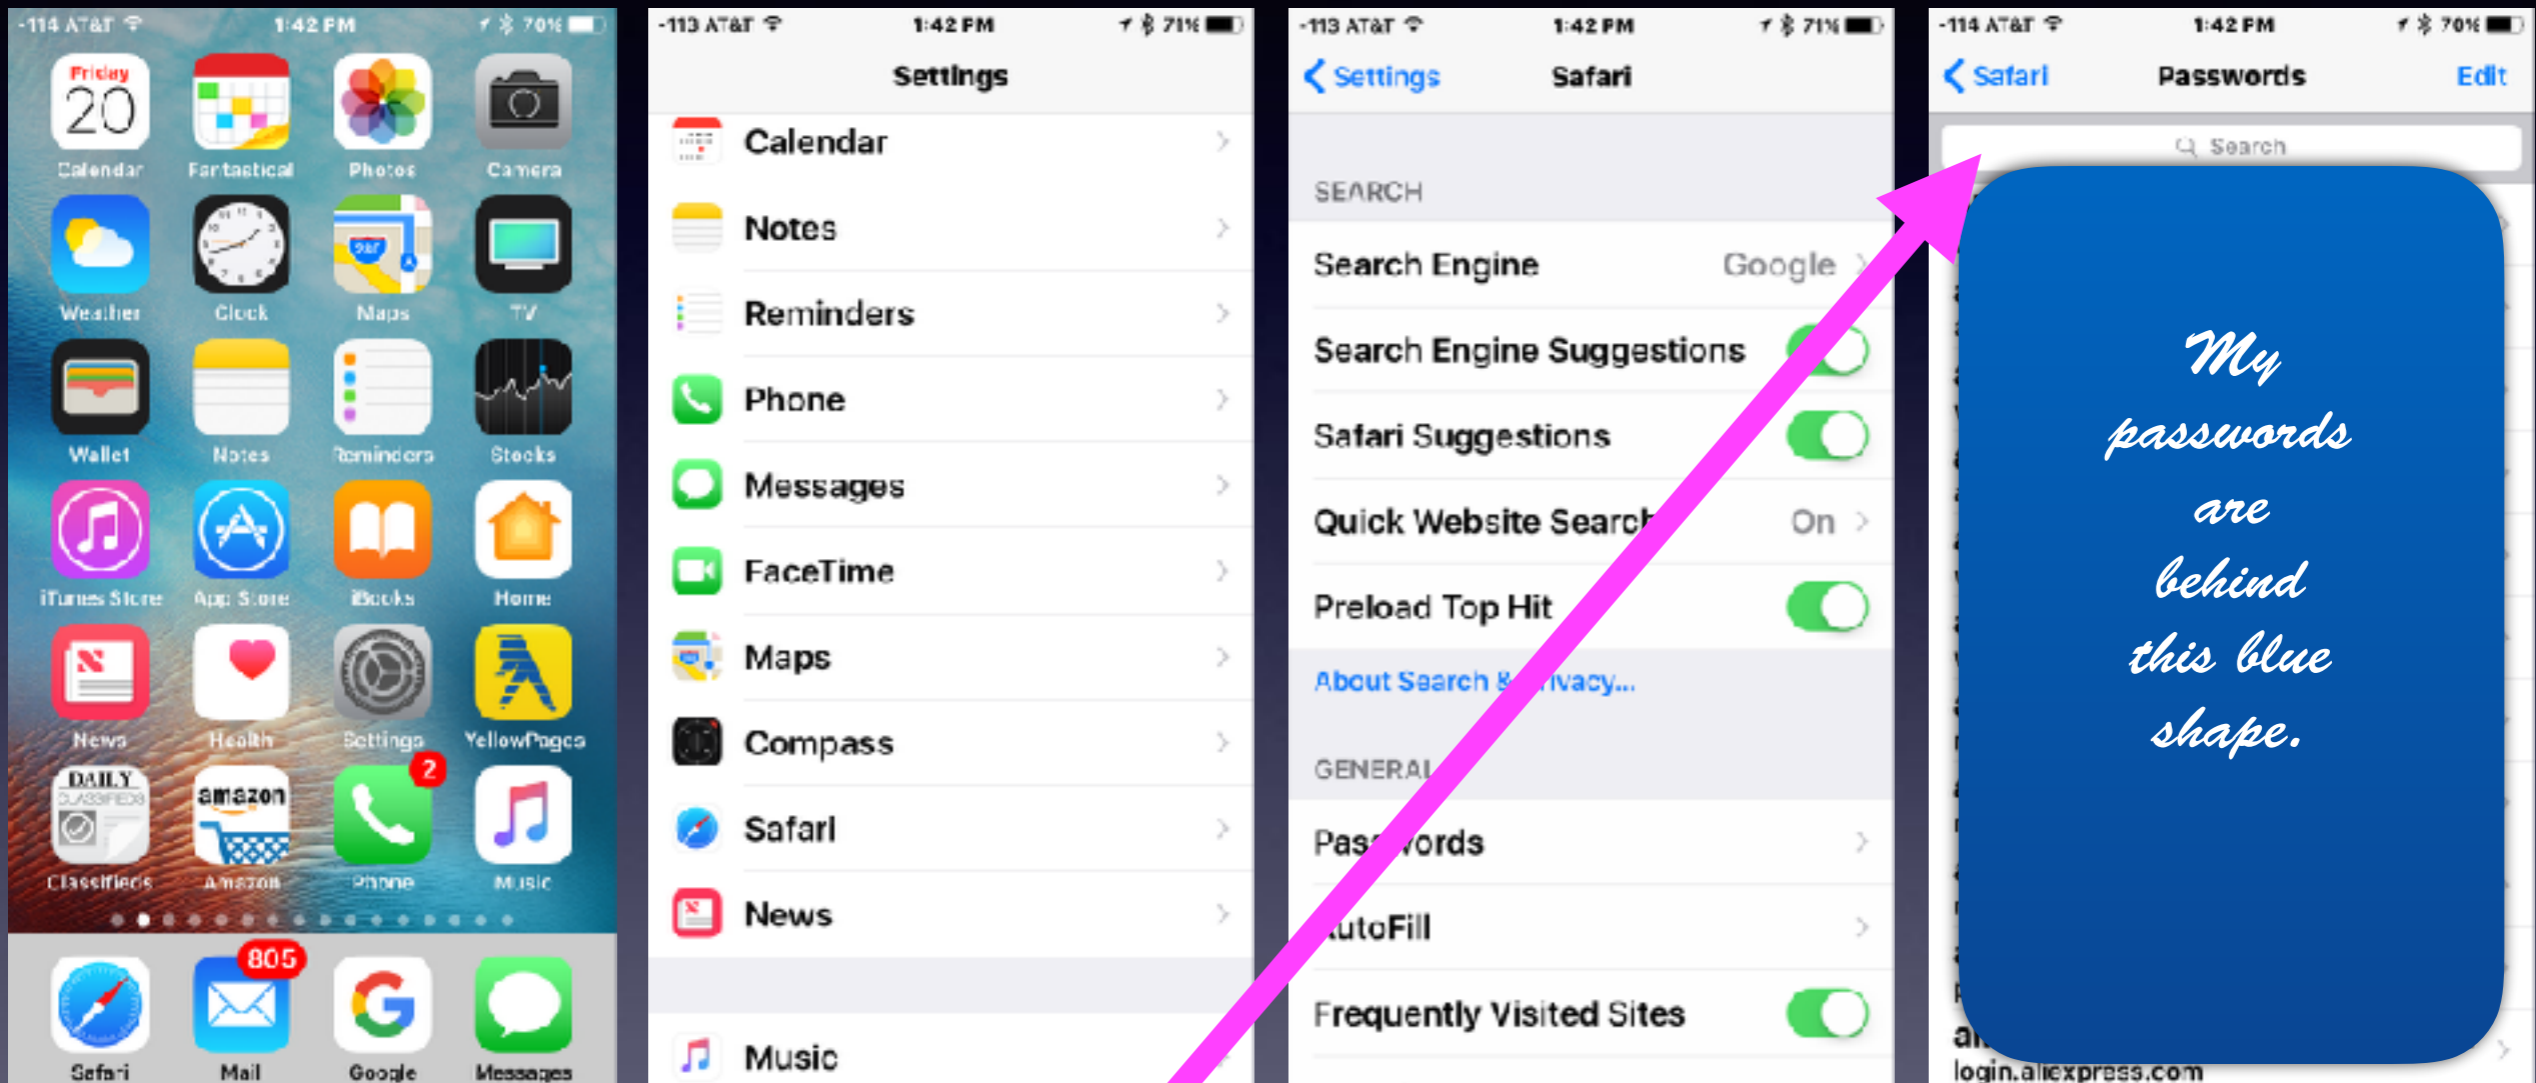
-114 AT&T 1:42 PM 70%

Friday 20 Calendar
Fantastical
Photos
Camera
Weather
Clock
Maps
TV
Wallet
Notes
Reminders
Stocks
iTunes Store
App Store
iBooks
Home
News
Health
Settings
YellowPages
DAILY CLASSIFIEDS Classifieds
amazon Amazon
2 Phone
Music
Safari
805 Mail
Google
Messages

-113 AT&T 1:42 PM 71%

Settings

Calendar
Notes
Reminders
Phone
Messages
FaceTime
Maps
Compass
Safari
News
Music

-113 AT&T 1:42 PM 71%

Settings Safari

SEARCH
Search Engine Google
Search Engine Suggestions
Safari Suggestions
Quick Website Search On
Preload Top Hit
About Search & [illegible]ivacy...
GENERAL
Pas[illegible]words
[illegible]utoFill
Frequently Visited Sites

-114 AT&T 1:42 PM 70%

Safari Passwords Edit

Search

My passwords are behind this blue shape.

a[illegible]
login.aliexpress.com